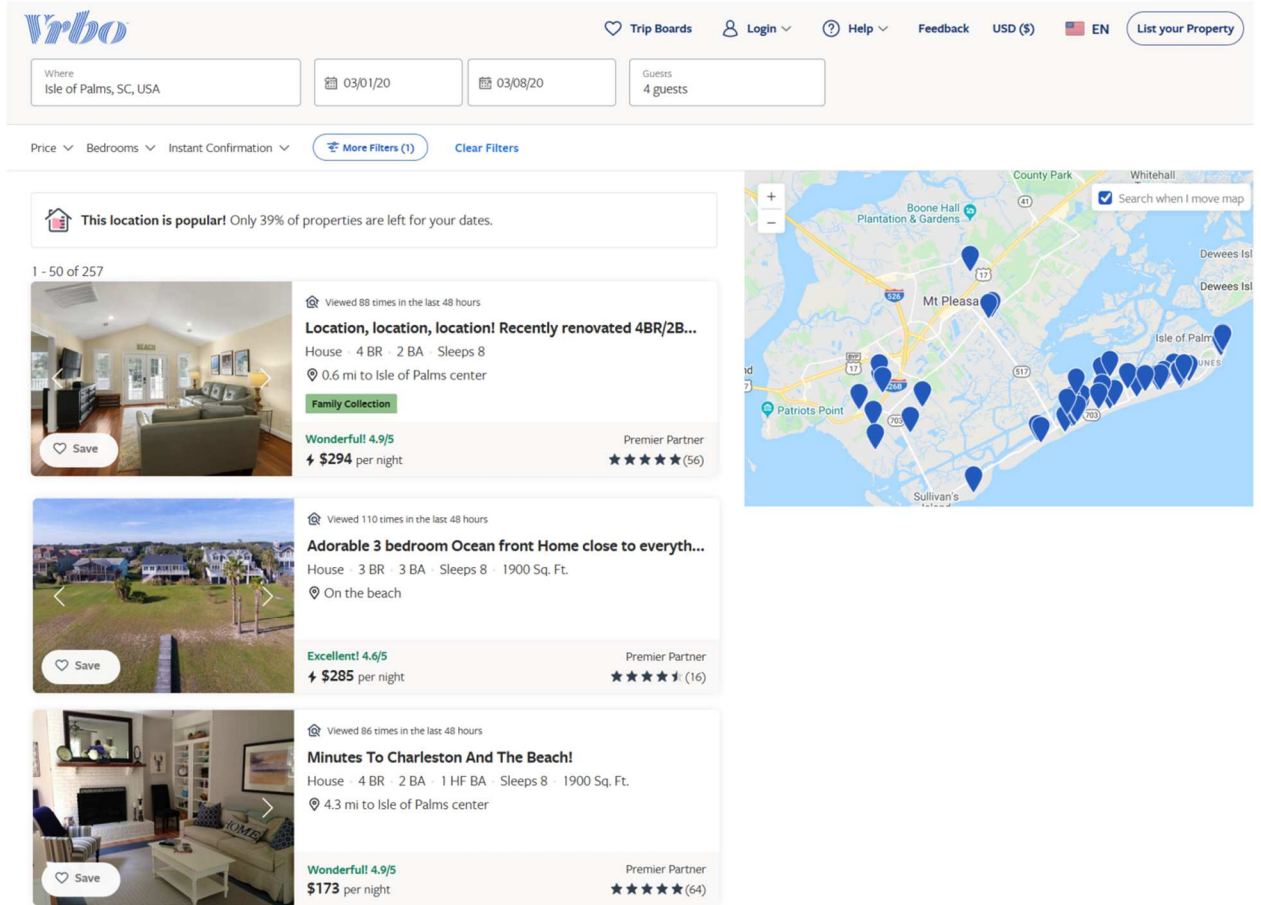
Vrbo

Trip Boards Login Help Feedback USD ($) EN List your Property

Where
Isle of Palms, SC, USA

03/01/20

03/08/20

Guests
4 guests

Price Bedrooms Instant Confirmation More Filters (1) Clear Filters

This location is popular! Only 39% of properties are left for your dates.

1 - 50 of 257

Viewed 88 times in the last 48 hours
Location, location, location! Recently renovated 4BR/2B...
House · 4 BR · 2 BA · Sleeps 8
0.6 mi to Isle of Palms center
Family Collection
Save
Wonderful! 4.9/5
$294 per night
Premier Partner
(56)

Viewed 110 times in the last 48 hours
Adorable 3 bedroom Ocean front Home close to everyth...
House · 3 BR · 3 BA · Sleeps 8 · 1900 Sq. Ft.
On the beach
Save
Excellent! 4.6/5
$285 per night
Premier Partner
(16)

Viewed 86 times in the last 48 hours
Minutes To Charleston And The Beach!
House · 4 BR · 2 BA · 1 HF BA · Sleeps 8 · 1900 Sq. Ft.
4.3 mi to Isle of Palms center
Save
Wonderful! 4.9/5
$173 per night
Premier Partner
(64)

County Park
Whitehall
Search when I move map
Boone Hall Plantation & Gardens
41
17
526
Mt Pleasa
Dewees Isl
Dewees Isl
Isle of Palm
17
526
517
Patriots Point
703
703
Sullivan's